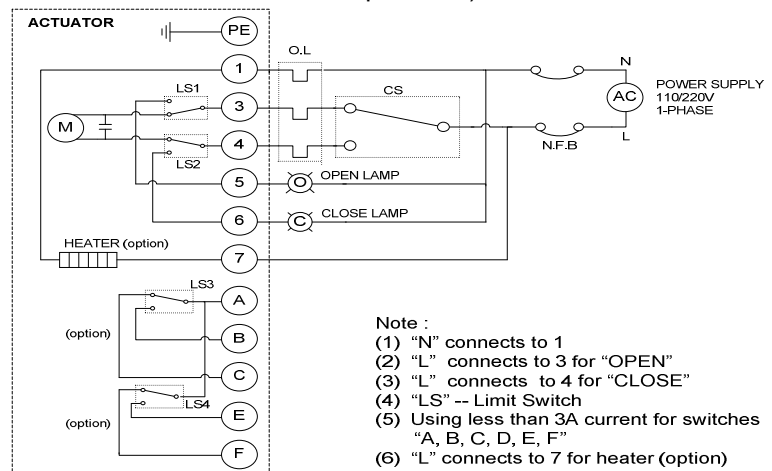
ACTUATOR

PE

1

3

4

5

6

7

M

LS1

LS2

HEATER (option)

LS3

LS4

A

B

C

E

F

(option)

(option)

O.L

CS

O

OPEN LAMP

C

CLOSE LAMP

N

L

AC

POWER SUPPLY 110/220V 1-PHASE

N.F.B

Note :
(1) "N" connects to 1
(2) "L" connects to 3 for "OPEN"
(3) "L" connects to 4 for "CLOSE"
(4) "LS" -- Limit Switch
(5) Using less than 3A current for switches "A, B, C, D, E, F"
(6) "L" connects to 7 for heater (option)